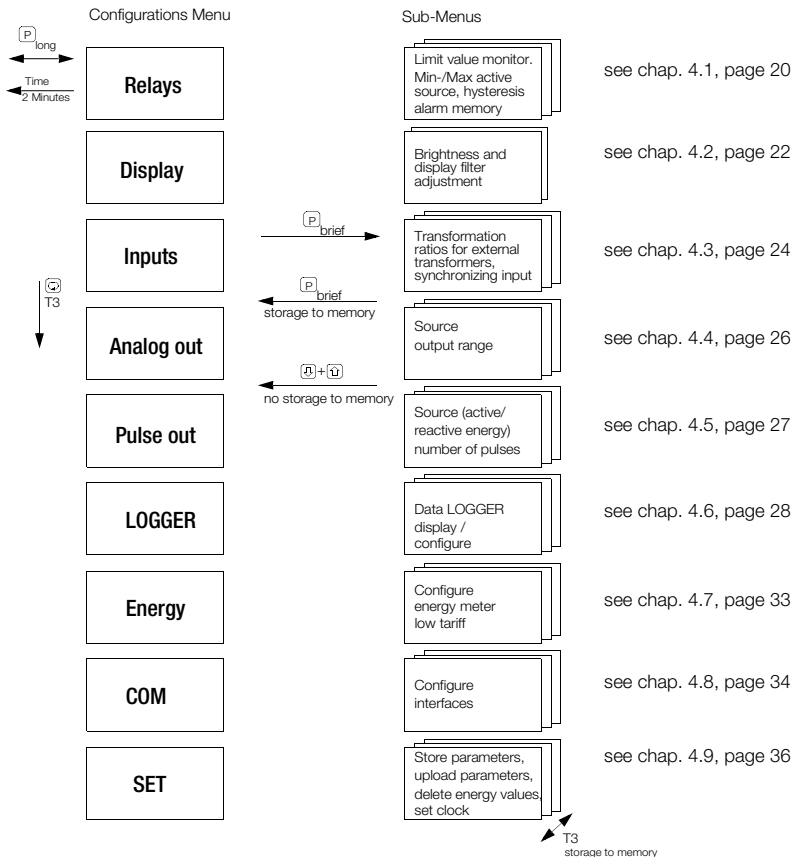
Configurations Menu

Sub-Menus

P long

Time 2 Minutes

Relays

Limit value monitor. Min-/Max active source, hysteresis alarm memory

see chap. 4.1, page 20

Display

Brightness and display filter adjustment

see chap. 4.2, page 22

Inputs

P brief

Transformation ratios for external transformers, synchronizing input

see chap. 4.3, page 24

T3

P brief

storage to memory

Analog out

Source output range

see chap. 4.4, page 26

no storage to memory

Pulse out

Source (active/ reactive energy) number of pulses

see chap. 4.5, page 27

LOGGER

Data LOGGER display / configure

see chap. 4.6, page 28

Energy

Configure energy meter low tariff

see chap. 4.7, page 33

COM

Configure interfaces

see chap. 4.8, page 34

SET

Store parameters, upload parameters, delete energy values, set clock

see chap. 4.9, page 36

T3 storage to memory